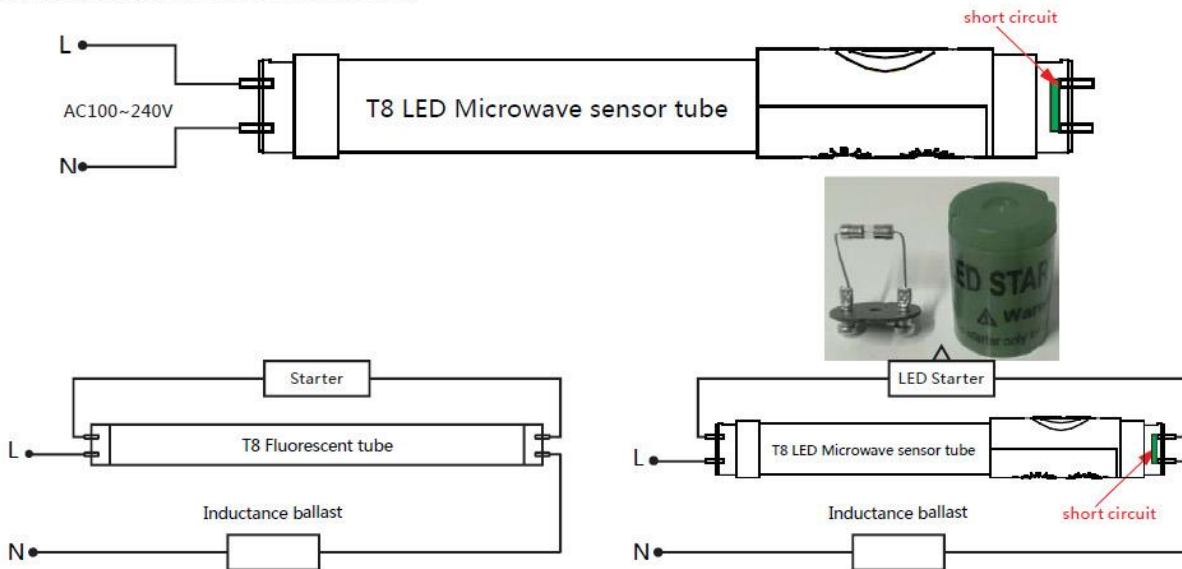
short circuit

L

AC100~240V

N

T8 LED Microwave sensor tube

ED STAR
⚠ Warn
starter only

Starter

L

T8 Fluorescent tube

Inductance ballast

N

LED Starter

L

T8 LED Microwave sensor tube

Inductance ballast

short circuit

N